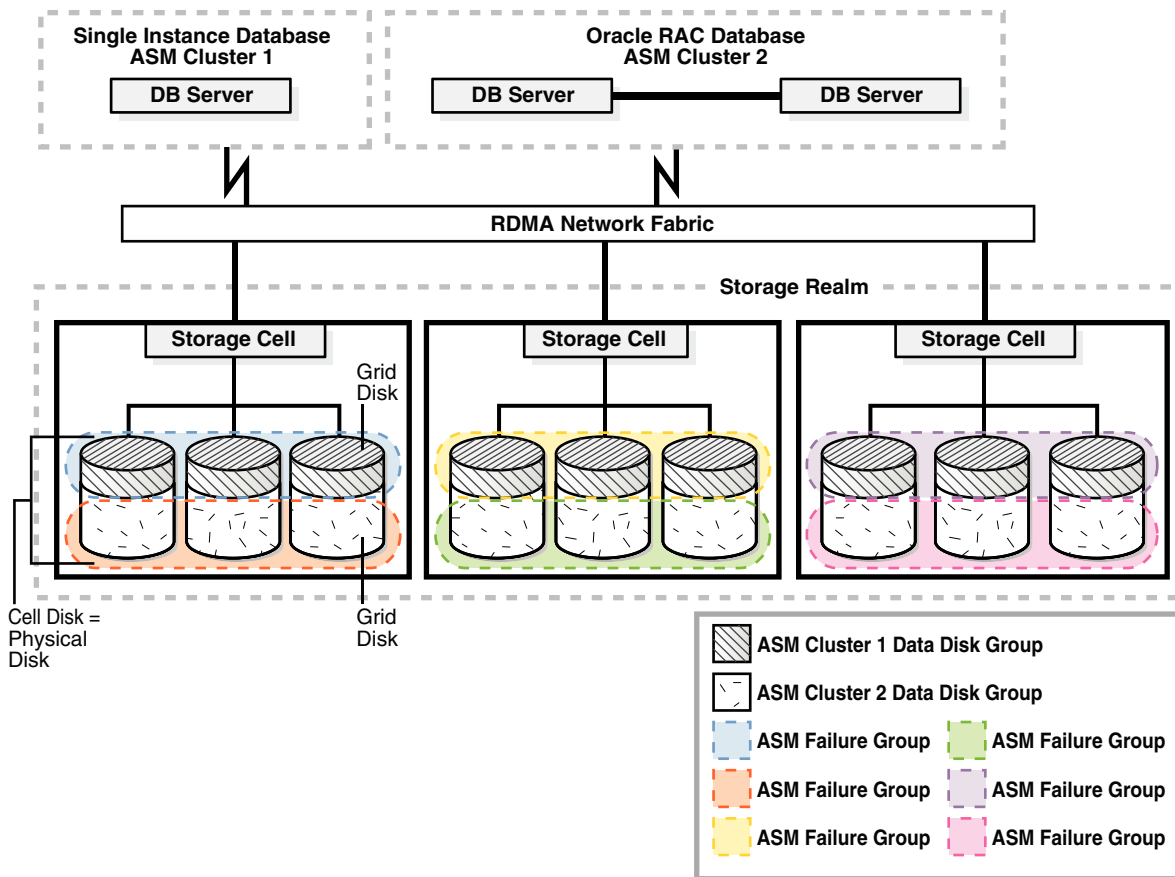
Single Instance Database
ASM Cluster 1

DB Server

Oracle RAC Database
ASM Cluster 2

DB Server

DB Server

RDMA Network Fabric

Storage Realm

Storage Cell

Storage Cell

Storage Cell

Grid Disk

Cell Disk = Physical Disk

Grid Disk

ASM Cluster 1 Data Disk Group

ASM Cluster 2 Data Disk Group

ASM Failure Group

ASM Failure Group

ASM Failure Group

ASM Failure Group

ASM Failure Group

ASM Failure Group